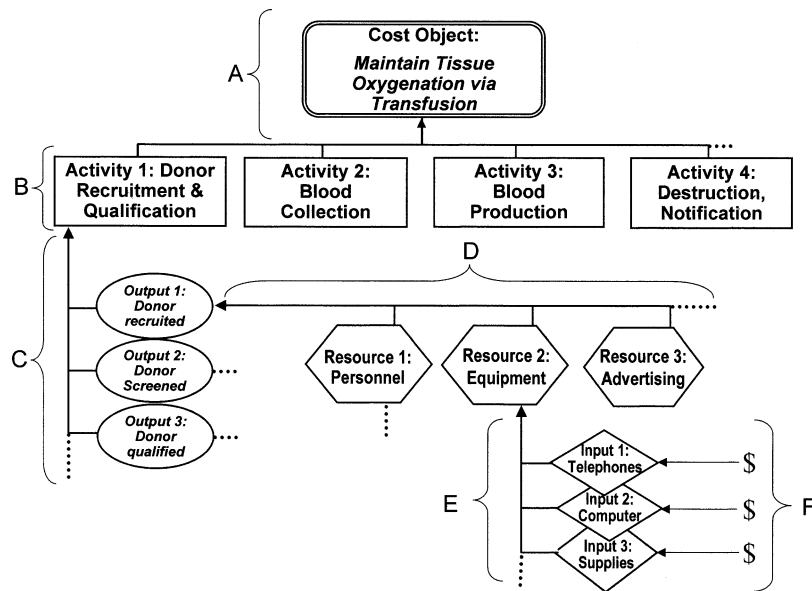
A

Cost Object:
Maintain Tissue Oxygenation via Transfusion

B

Activity 1: Donor Recruitment & Qualification

Activity 2: Blood Collection

Activity 3: Blood Production

Activity 4: Destruction, Notification

D

C

Output 1: Donor recruited

Output 2: Donor Screened

Output 3: Donor qualified

Resource 1: Personnel

Resource 2: Equipment

Resource 3: Advertising

E

Input 1: Telephones

Input 2: Computer

Input 3: Supplies

$

$

$

F